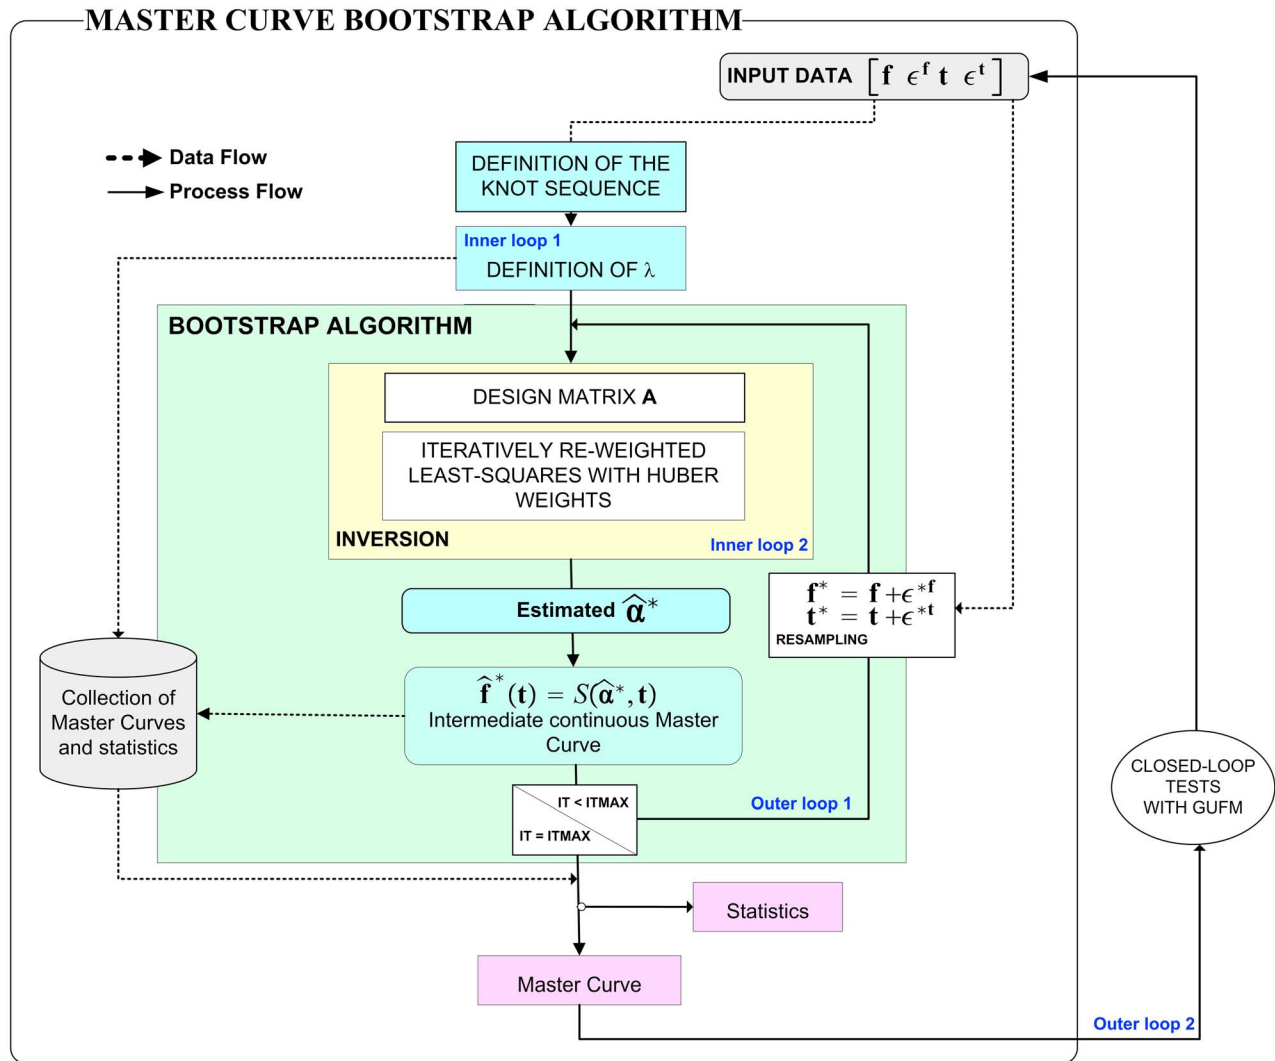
MASTER CURVE BOOTSTRAP ALGORITHM

INPUT DATA $\left[\mathbf{f}\ \epsilon^{\mathbf{f}}\ \mathbf{t}\ \epsilon^{\mathbf{t}}\right]$

Data Flow
Process Flow

DEFINITION OF THE KNOT SEQUENCE

Inner loop 1
DEFINITION OF $\lambda$

BOOTSTRAP ALGORITHM

DESIGN MATRIX **A**

ITERATIVELY RE-WEIGHTED LEAST-SQUARES WITH HUBER WEIGHTS

INVERSION

Inner loop 2

Estimated $\widehat{\alpha}^{*}$

$\mathbf{f}^{*} = \mathbf{f} + \epsilon^{*\mathbf{f}}$
$\mathbf{t}^{*} = \mathbf{t} + \epsilon^{*\mathbf{t}}$
RESAMPLING

Collection of Master Curves and statistics

$\widehat{\mathbf{f}}^{*}(\mathbf{t}) = S(\widehat{\alpha}^{*}, \mathbf{t})$
Intermediate continuous Master Curve

IT < ITMAX
IT = ITMAX

Outer loop 1

CLOSED-LOOP TESTS WITH GUFM

Statistics

Master Curve

Outer loop 2